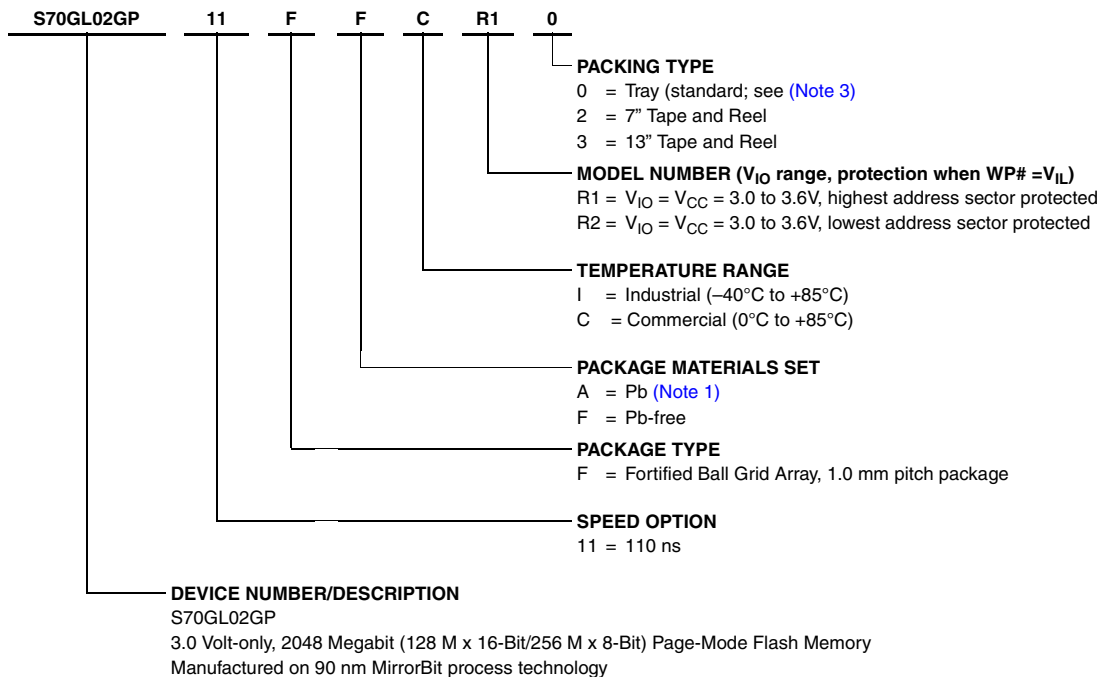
S70GL02GP 11 F F C R1 0

PACKING TYPE
0 = Tray (standard; see (Note 3)
2 = 7” Tape and Reel
3 = 13” Tape and Reel

MODEL NUMBER ($V_{IO}$ range, protection when WP# =$V_{IL}$)
R1 = $V_{IO}$ = $V_{CC}$ = 3.0 to 3.6V, highest address sector protected
R2 = $V_{IO}$ = $V_{CC}$ = 3.0 to 3.6V, lowest address sector protected

TEMPERATURE RANGE
I = Industrial (–40°C to +85°C)
C = Commercial (0°C to +85°C)

PACKAGE MATERIALS SET
A = Pb (Note 1)
F = Pb-free

PACKAGE TYPE
F = Fortified Ball Grid Array, 1.0 mm pitch package

SPEED OPTION
11 = 110 ns

DEVICE NUMBER/DESCRIPTION
S70GL02GP
3.0 Volt-only, 2048 Megabit (128 M x 16-Bit/256 M x 8-Bit) Page-Mode Flash Memory
Manufactured on 90 nm MirrorBit process technology